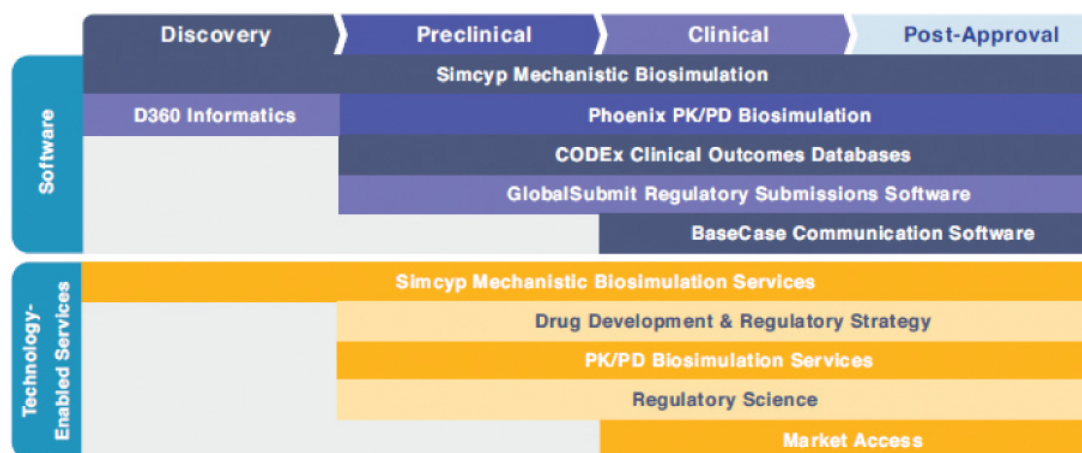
Discovery
Preclinical
Clinical
Post-Approval

Software

Simcyp Mechanistic Biosimulation
D360 Informatics
Phoenix PK/PD Biosimulation
CODEx Clinical Outcomes Databases
GlobalSubmit Regulatory Submissions Software
BaseCase Communication Software

Technology-Enabled Services

Simcyp Mechanistic Biosimulation Services
Drug Development & Regulatory Strategy
PK/PD Biosimulation Services
Regulatory Science
Market Access